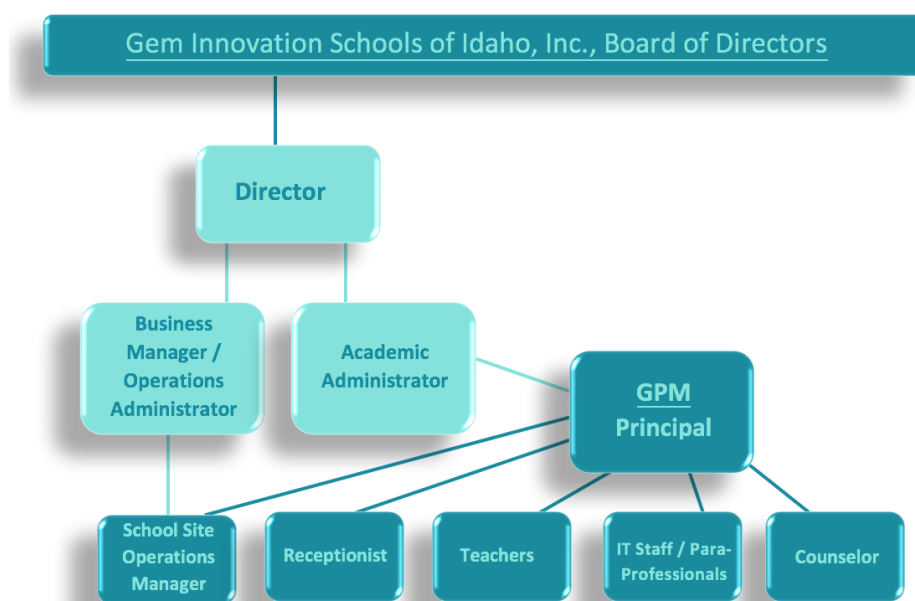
Gem Innovation Schools of Idaho, Inc., Board of Directors

Director

Business Manager / Operations Administrator

Academic Administrator

GPM Principal

School Site Operations Manager

Receptionist

Teachers

IT Staff / Para-Professionals

Counselor